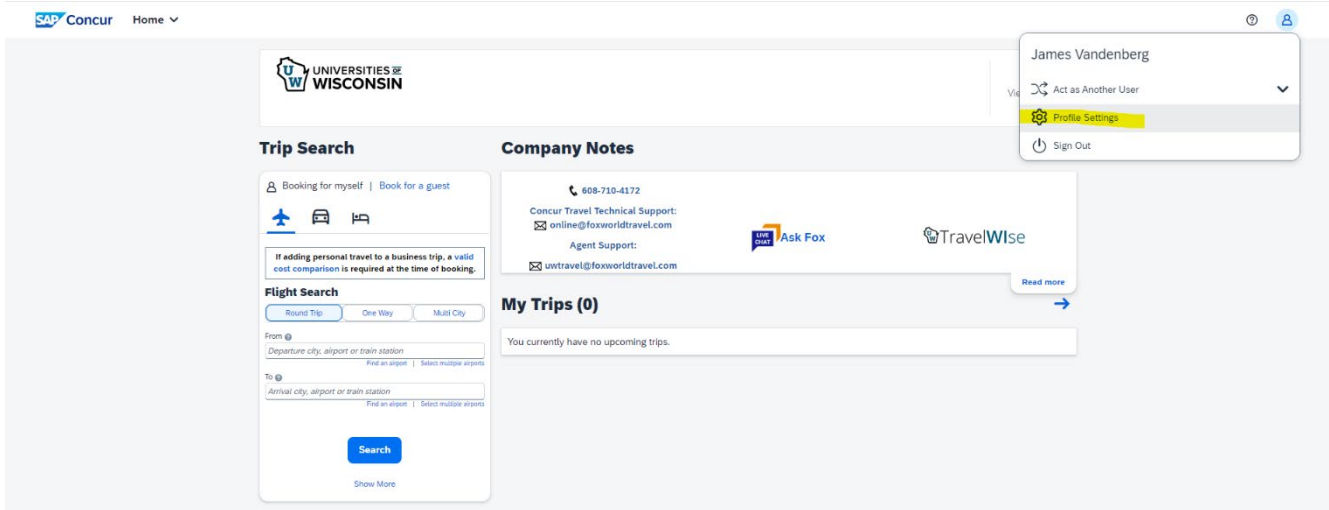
SAP Concur Home

UNIVERSITIES OF WISCONSIN

Vie

James Vandenberg

Act as Another User

Profile Settings

Sign Out

Trip Search

Booking for myself | Book for a guest

If adding personal travel to a business trip, a valid cost comparison is required at the time of booking.

Flight Search

Round Trip One Way Multi City

From
Departure city, airport or train station
Find an airport | Select multiple airports

To
Arrival city, airport or train station
Find an airport | Select multiple airports

Search

Show More

Company Notes

608-710-4172
Concur Travel Technical Support:
online@foxworldtravel.com
Agent Support:
uwtravel@foxworldtravel.com

LIVE CHAT Ask Fox

TravelWIse

Read more

My Trips (0)

You currently have no upcoming trips.